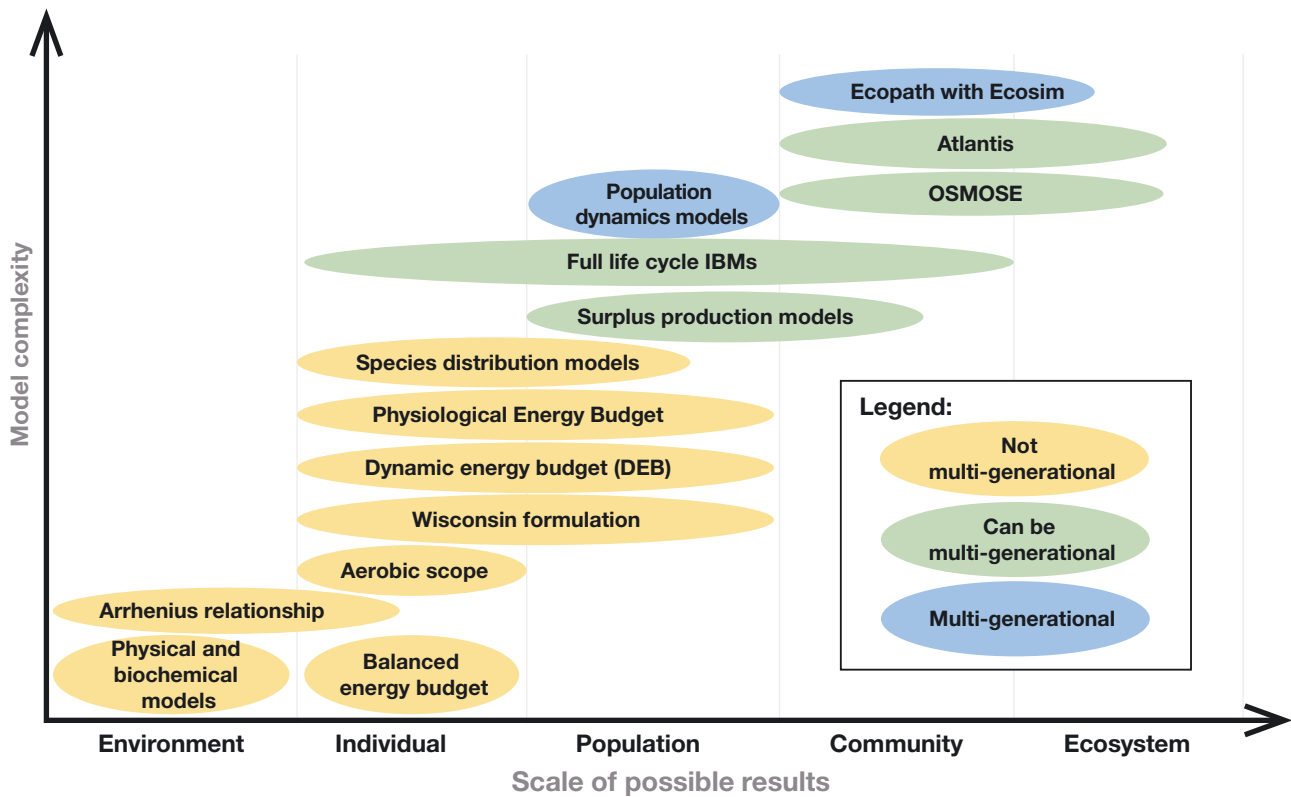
Model complexity

Ecopath with Ecosim

Atlantis

OSMOSE

Population dynamics models

Full life cycle IBMs

Surplus production models

Species distribution models

Physiological Energy Budget

Dynamic energy budget (DEB)

Wisconsin formulation

Aerobic scope

Arrhenius relationship

Physical and biochemical models

Balanced energy budget

Legend:

Not multi-generational

Can be multi-generational

Multi-generational

Environment

Individual

Population

Community

Ecosystem

Scale of possible results